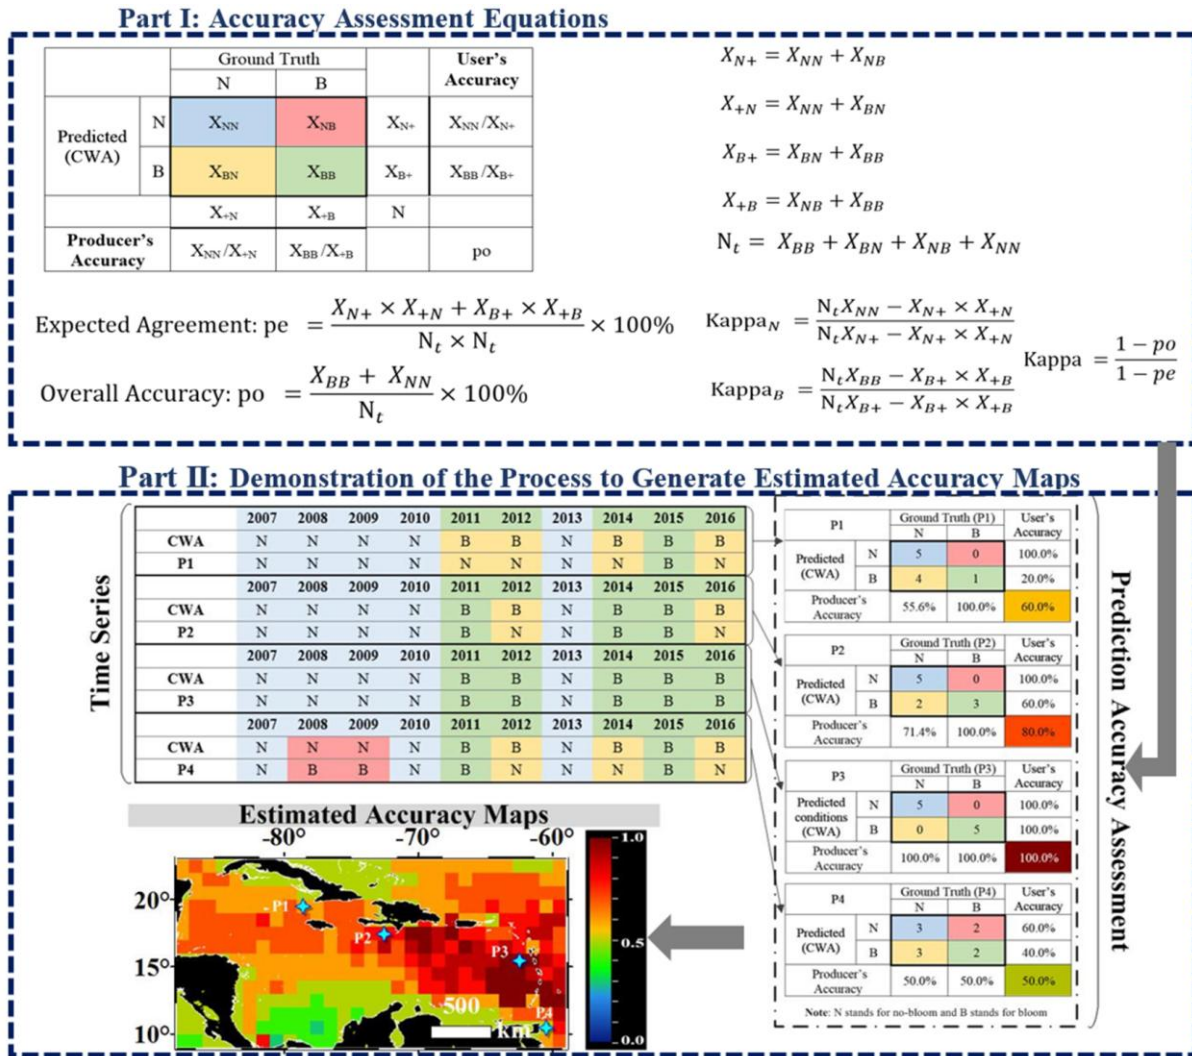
Part I: Accuracy Assessment Equations

| | | Ground Truth N | Ground Truth B | | User's Accuracy |
|---|---|---|---|---|---|
| Predicted (CWA) | N | $X_{NN}$ | $X_{NB}$ | $X_{N+}$ | $X_{NN}/X_{N+}$ |
| | B | $X_{BN}$ | $X_{BB}$ | $X_{B+}$ | $X_{BB}/X_{B+}$ |
| | | $X_{+N}$ | $X_{+B}$ | N | |
| Producer's Accuracy | | $X_{NN}/X_{+N}$ | $X_{BB}/X_{+B}$ | | po |

$X_{N+} = X_{NN} + X_{NB}$

$X_{+N} = X_{NN} + X_{BN}$

$X_{B+} = X_{BN} + X_{BB}$

$X_{+B} = X_{NB} + X_{BB}$

$N_t = X_{BB} + X_{BN} + X_{NB} + X_{NN}$

Expected Agreement: pe $= \frac{X_{N+} \times X_{+N} + X_{B+} \times X_{+B}}{N_t \times N_t} \times 100\%$

Overall Accuracy: po $= \frac{X_{BB} + X_{NN}}{N_t} \times 100\%$

$Kappa_N = \frac{N_t X_{NN} - X_{N+} \times X_{+N}}{N_t X_{N+} - X_{N+} \times X_{+N}}$

$Kappa_B = \frac{N_t X_{BB} - X_{B+} \times X_{+B}}{N_t X_{B+} - X_{B+} \times X_{+B}}$

Kappa $= \frac{1 - po}{1 - pe}$

Part II: Demonstration of the Process to Generate Estimated Accuracy Maps

Time Series

| | 2007 | 2008 | 2009 | 2010 | 2011 | 2012 | 2013 | 2014 | 2015 | 2016 |
|---|---|---|---|---|---|---|---|---|---|---|
| CWA | N | N | N | N | B | B | N | B | B | B |
| P1 | N | N | N | N | N | N | N | N | B | N |

| | 2007 | 2008 | 2009 | 2010 | 2011 | 2012 | 2013 | 2014 | 2015 | 2016 |
|---|---|---|---|---|---|---|---|---|---|---|
| CWA | N | N | N | N | B | B | N | B | B | B |
| P2 | N | N | N | N | B | N | N | B | B | N |

| | 2007 | 2008 | 2009 | 2010 | 2011 | 2012 | 2013 | 2014 | 2015 | 2016 |
|---|---|---|---|---|---|---|---|---|---|---|
| CWA | N | N | N | N | B | B | N | B | B | B |
| P3 | N | N | N | N | B | B | N | B | B | B |

| | 2007 | 2008 | 2009 | 2010 | 2011 | 2012 | 2013 | 2014 | 2015 | 2016 |
|---|---|---|---|---|---|---|---|---|---|---|
| CWA | N | N | N | N | B | B | N | B | B | B |
| P4 | N | B | B | N | B | N | N | N | B | N |

Prediction Accuracy Assessment

| P1 | | Ground Truth (P1) N | B | User's Accuracy |
|---|---|---|---|---|
| Predicted (CWA) | N | 5 | 0 | 100.0% |
| | B | 4 | 1 | 20.0% |
| Producer's Accuracy | | 55.6% | 100.0% | 60.0% |

| P2 | | Ground Truth (P2) N | B | User's Accuracy |
|---|---|---|---|---|
| Predicted (CWA) | N | 5 | 0 | 100.0% |
| | B | 2 | 3 | 60.0% |
| Producer's Accuracy | | 71.4% | 100.0% | 80.0% |

| P3 | | Ground Truth (P3) N | B | User's Accuracy |
|---|---|---|---|---|
| Predicted conditions (CWA) | N | 5 | 0 | 100.0% |
| | B | 0 | 5 | 100.0% |
| Producer's Accuracy | | 100.0% | 100.0% | 100.0% |

| P4 | | Ground Truth (P4) N | B | User's Accuracy |
|---|---|---|---|---|
| Predicted (CWA) | N | 3 | 2 | 60.0% |
| | B | 3 | 2 | 40.0% |
| Producer's Accuracy | | 50.0% | 50.0% | 50.0% |

Note: N stands for no-bloom and B stands for bloom

Estimated Accuracy Maps
-80° -70° -60°
20° 15° 10°
P1 P2 P3 P4
500 km
1.0 0.5 0.0